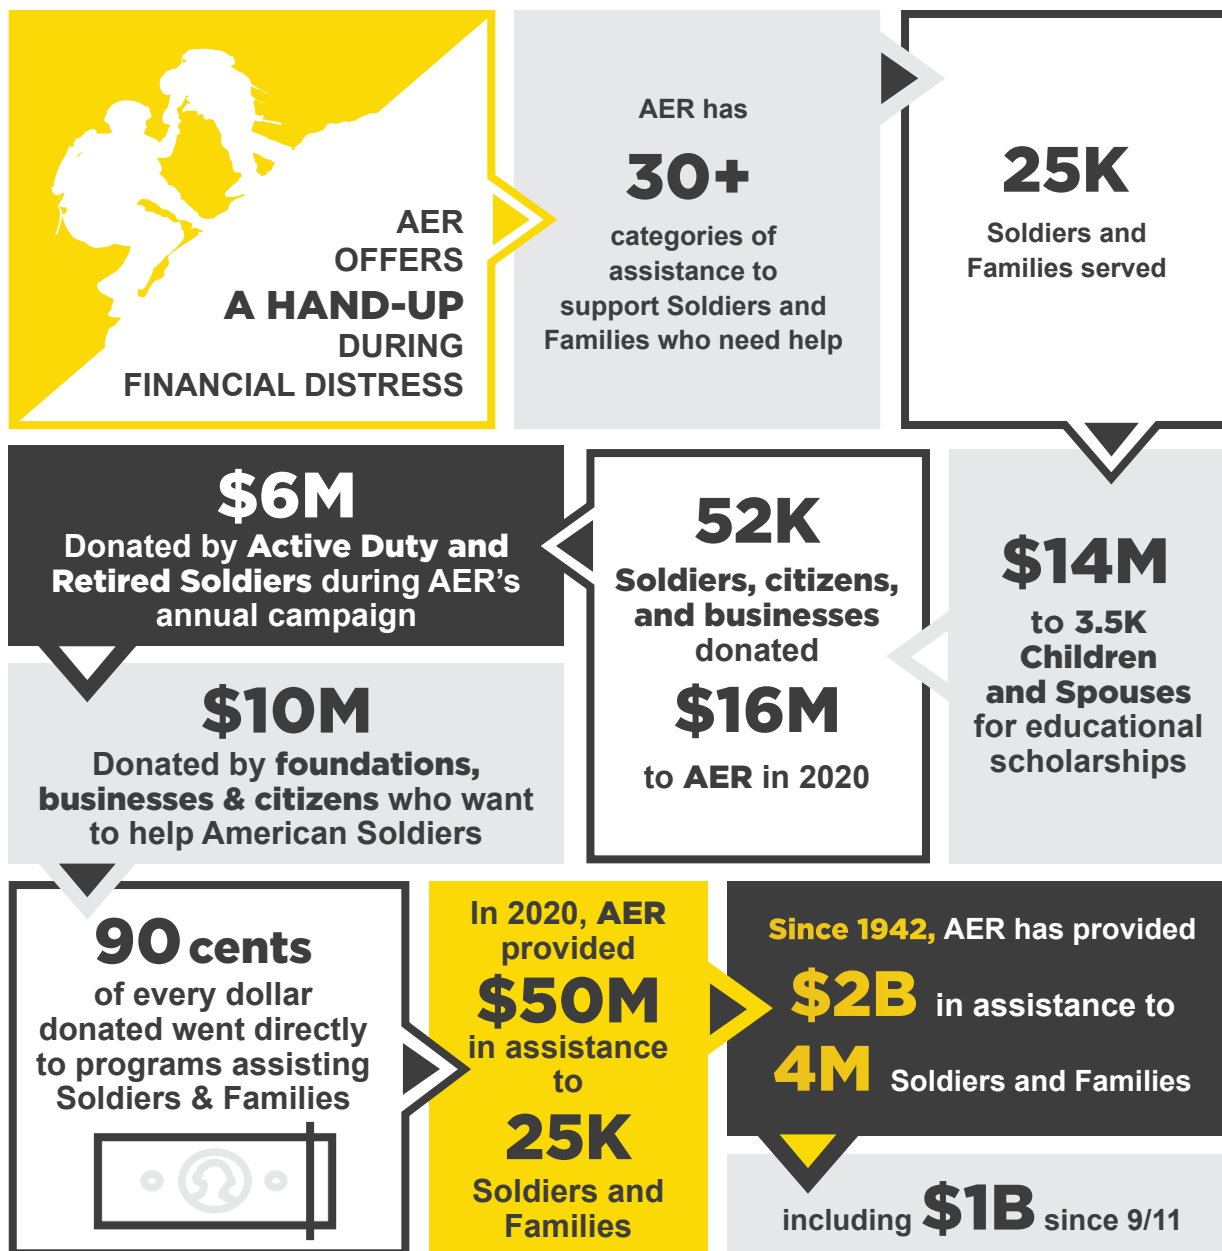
AER OFFERS A HAND-UP DURING FINANCIAL DISTRESS

AER has 30+ categories of assistance to support Soldiers and Families who need help

25K Soldiers and Families served

$6M Donated by Active Duty and Retired Soldiers during AER's annual campaign

52K Soldiers, citizens, and businesses donated $16M to AER in 2020

$14M to 3.5K Children and Spouses for educational scholarships

$10M Donated by foundations, businesses & citizens who want to help American Soldiers

90 cents of every dollar donated went directly to programs assisting Soldiers & Families

In 2020, AER provided $50M in assistance to 25K Soldiers and Families

Since 1942, AER has provided $2B in assistance to 4M Soldiers and Families

including $1B since 9/11